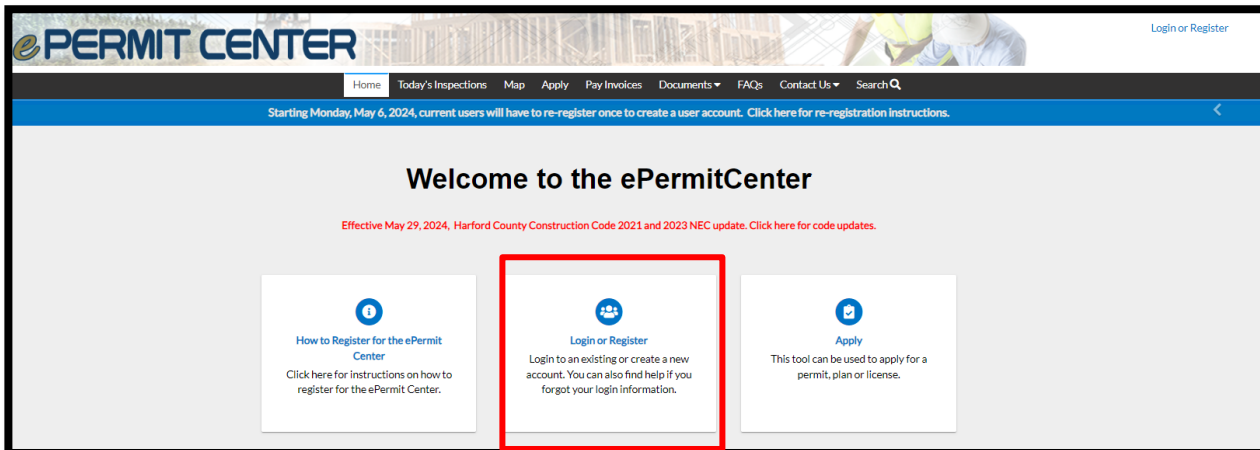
ePERMIT CENTER

Login or Register

Home Today's Inspections Map Apply Pay Invoices Documents ▾ FAQs Contact Us ▾ Search

Starting Monday, May 6, 2024, current users will have to re-register once to create a user account. Click here for re-registration instructions.

Welcome to the ePermitCenter

Effective May 29, 2024, Harford County Construction Code 2021 and 2023 NEC update. Click here for code updates.

How to Register for the ePermit Center
Click here for instructions on how to register for the ePermit Center.

Login or Register
Login to an existing or create a new account. You can also find help if you forgot your login information.

Apply
This tool can be used to apply for a permit, plan or license.